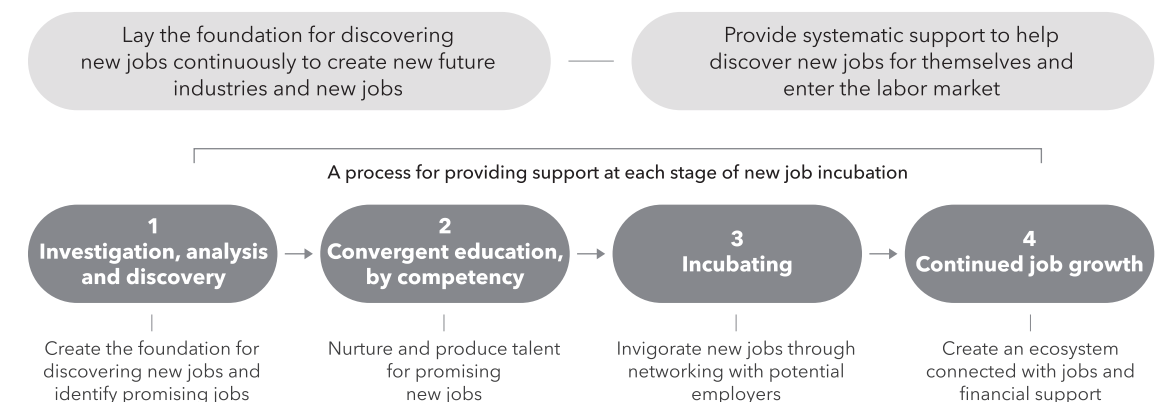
Lay the foundation for discovering new jobs continuously to create new future industries and new jobs

Provide systematic support to help discover new jobs for themselves and enter the labor market

A process for providing support at each stage of new job incubation

1
Investigation, analysis and discovery

2
Convergent education, by competency

3
Incubating

4
Continued job growth

Create the foundation for discovering new jobs and identify promising jobs

Nurture and produce talent for promising new jobs

Invigorate new jobs through networking with potential employers

Create an ecosystem connected with jobs and financial support